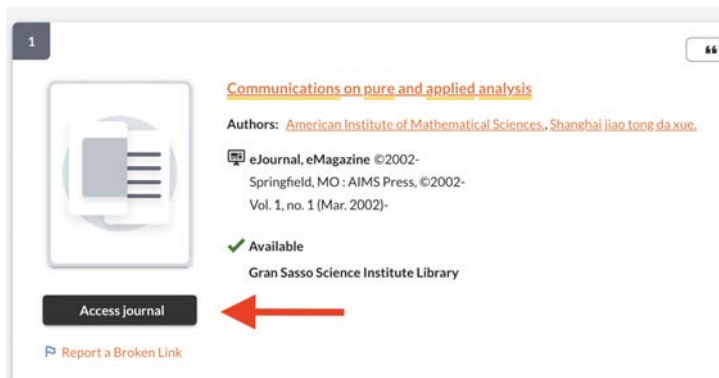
1

Communications on pure and applied analysis

Authors: American Institute of Mathematical Sciences., Shanghai jiao tong da xue.

eJournal, eMagazine ©2002-
Springfield, MO : AIMS Press, ©2002-
Vol. 1, no. 1 (Mar. 2002)-

Available
Gran Sasso Science Institute Library

Access journal

Report a Broken Link